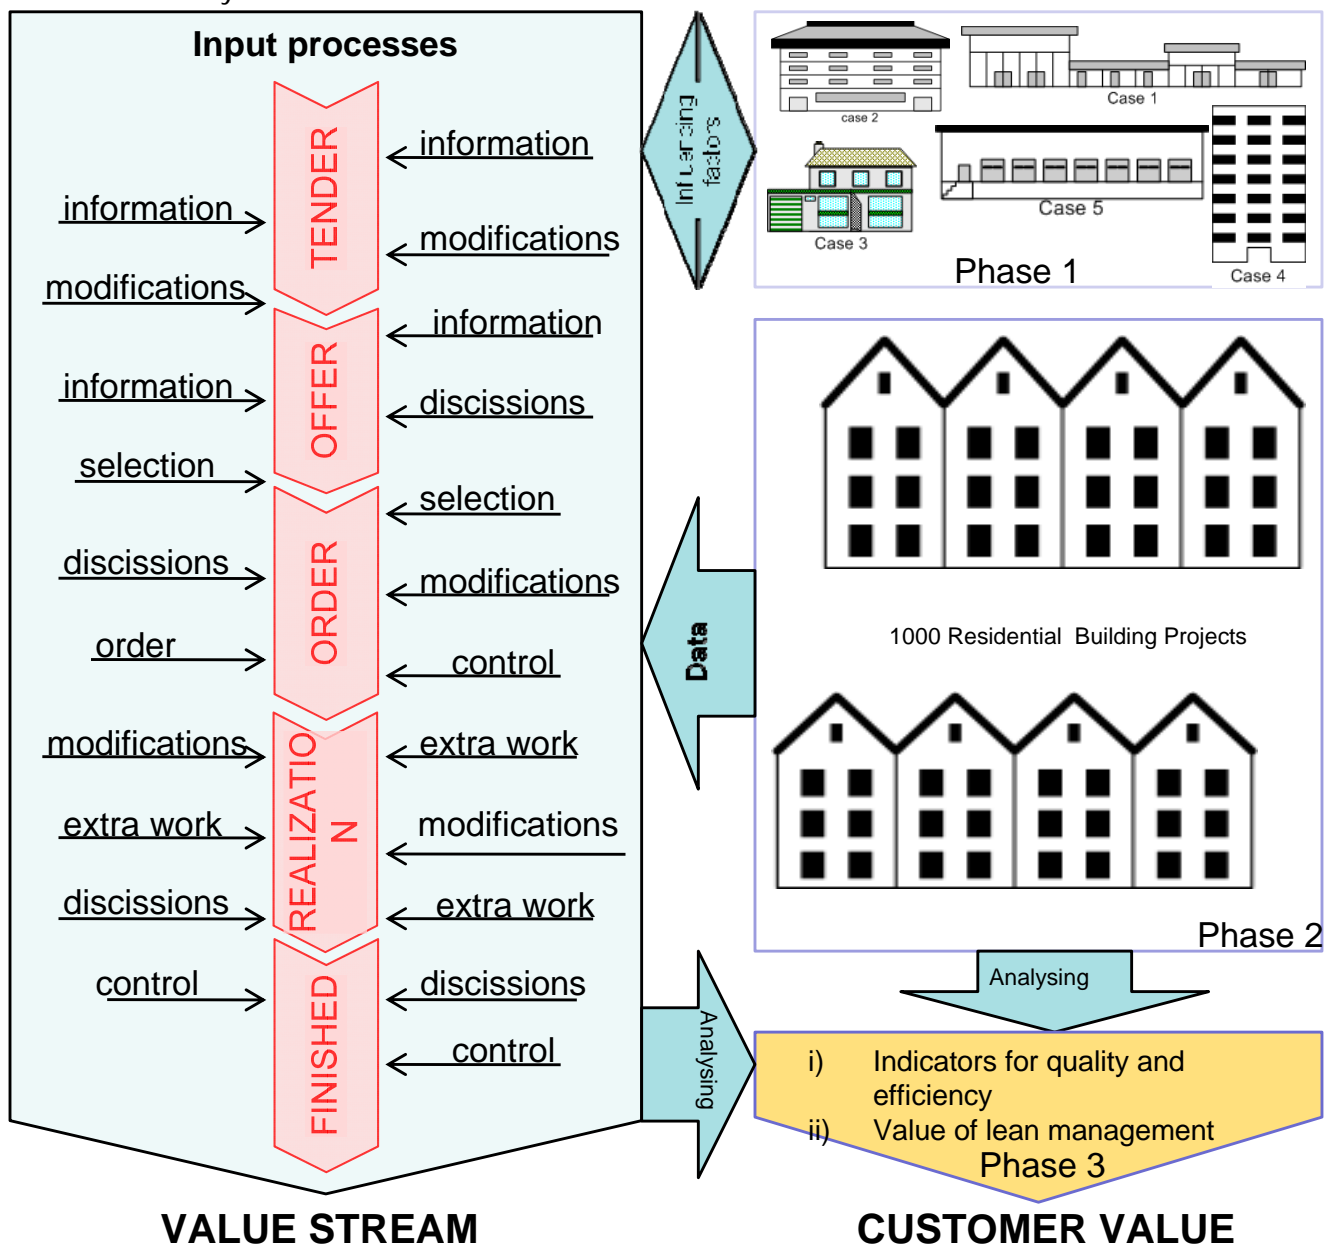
Input processes

TENDER
information
information
modifications
modifications

OFFER
information
information
discissions
selection

ORDER
selection
discissions
modifications
order
control

REALIZATIO N
modifications
extra work
extra work
modifications
discissions
extra work

FINISHED
control
discissions
control

Influencing factors

case 2
Case 1
Case 3
Case 5
Case 4
Phase 1

Data

1000 Residential Building Projects

Phase 2

Analysing

Analysing

i) Indicators for quality and efficiency
ii) Value of lean management
Phase 3

VALUE STREAM

CUSTOMER VALUE